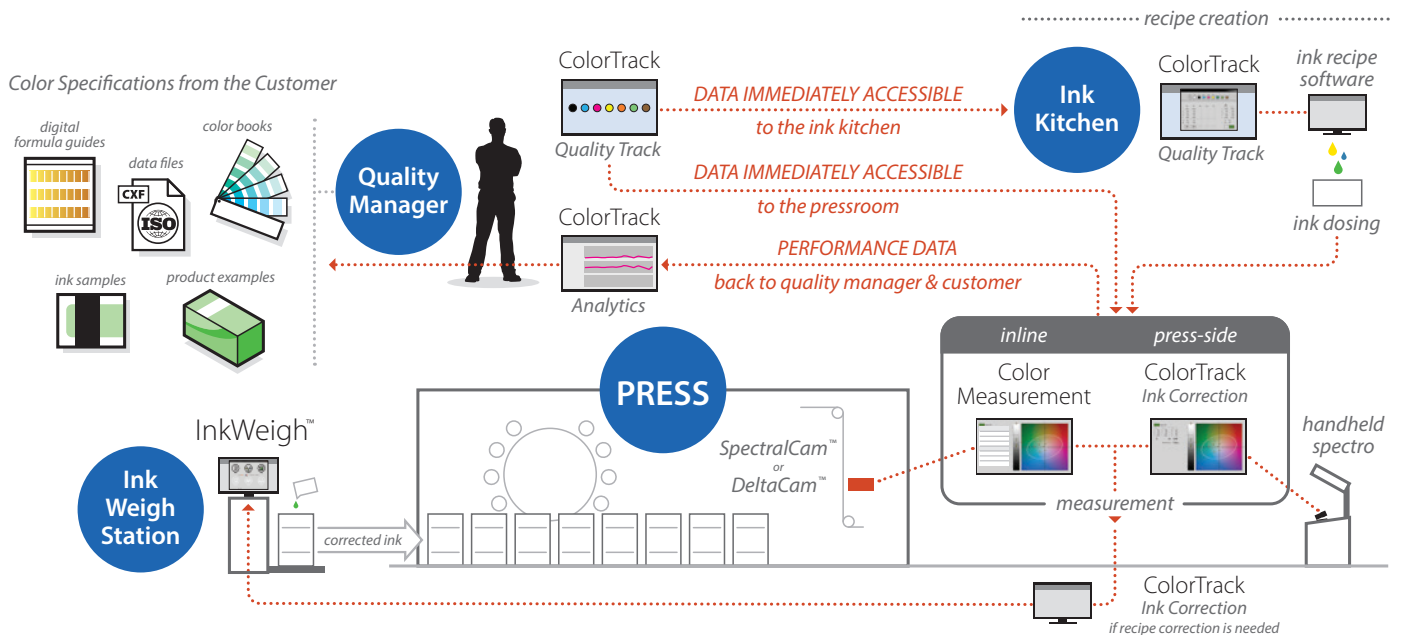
recipe creation

Color Specifications from the Customer

digital formula guides

data files

CXF

ISO

color books

ink samples

product examples

Quality Manager

ColorTrack

Quality Track

DATA IMMEDIATELY ACCESSIBLE

to the ink kitchen

DATA IMMEDIATELY ACCESSIBLE

to the pressroom

ColorTrack

Analytics

PERFORMANCE DATA

back to quality manager & customer

Ink Kitchen

ColorTrack

Quality Track

ink recipe software

ink dosing

inline

press-side

Color Measurement

ColorTrack

Ink Correction

measurement

handheld spectro

PRESS

SpectralCam™

or

DeltaCam™

InkWeigh™

Ink Weigh Station

corrected ink

ColorTrack

Ink Correction

if recipe correction is needed